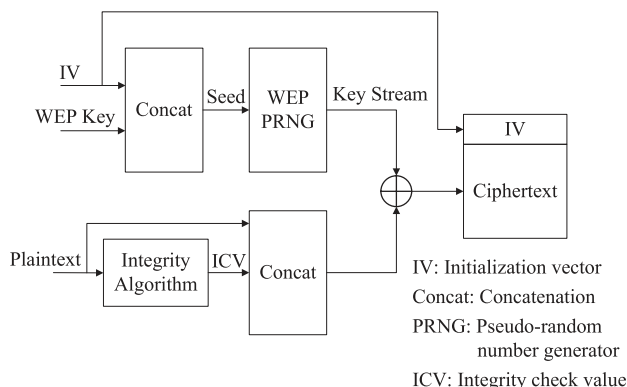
IV

WEP Key

Concat

Seed

WEP PRNG

Key Stream

IV

Ciphertext

Plaintext

Integrity Algorithm

ICV

Concat

IV: Initialization vector
Concat: Concatenation
PRNG: Pseudo-random number generator
ICV: Integrity check value